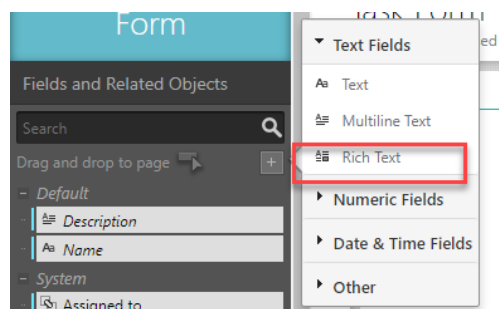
Form

Fields and Related Objects

Search

Drag and drop to page

+

– Default

Description

Name

– System

Assigned to

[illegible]

ed

Text Fields

Text

Multiline Text

Rich Text

Numeric Fields

Date & Time Fields

Other